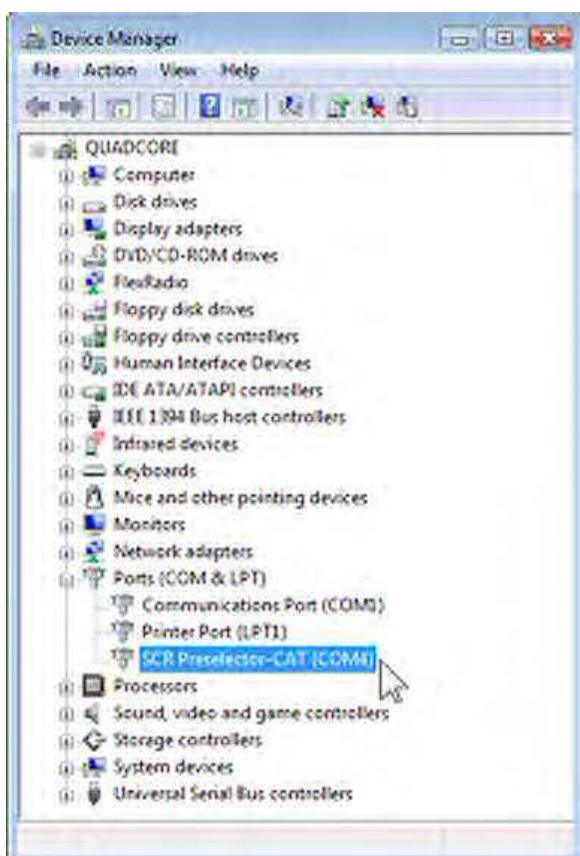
Device Manager

File Action View Help

QUADCORE
Computer
Disk drives
Display adapters
DVD/CD-ROM drives
FlexRadio
Floppy disk drives
Floppy drive controllers
Human Interface Devices
IDE ATA/ATAPI controllers
IEEE 1394 Bus host controllers
Infrared devices
Keyboards
Mice and other pointing devices
Monitors
Network adapters
Ports (COM & LPT)
Communications Port (COM1)
Printer Port (LPT1)
SCR Preselector-CAT (COM4)
Processors
Sound, video and game controllers
Storage controllers
System devices
Universal Serial Bus controllers